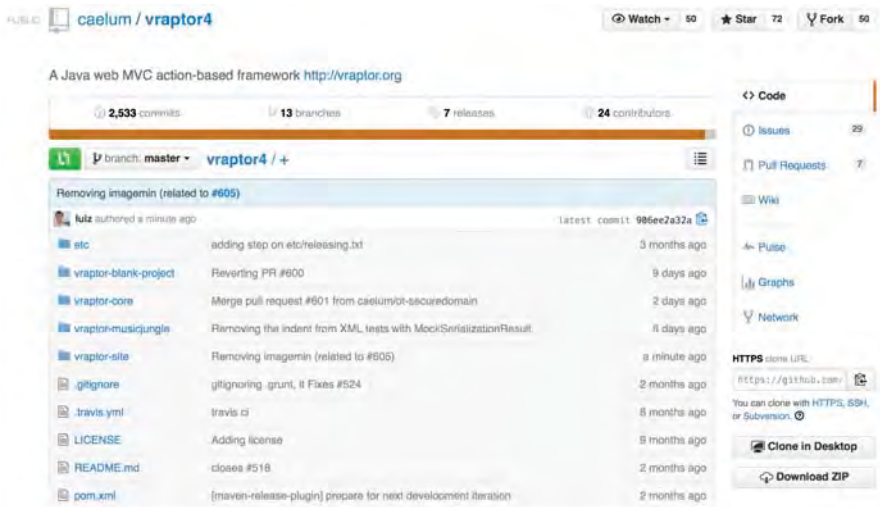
PUBLIC caelum / vraptor4

Watch 50 Star 72 Fork 50

A Java web MVC action-based framework http://vraptor.org

2,533 commits 13 branches 7 releases 24 contributors

branch: master vraptor4 / +

Removing imagemin (related to #605)

luiz authored a minute ago latest commit 986ee2a32a

| | | |
|---|---|---|
| etc | adding step on etc/releasing.txt | 3 months ago |
| vraptor-blank-project | Reverting PR #600 | 9 days ago |
| vraptor-core | Merge pull request #601 from caelum/ot-securedomain | 2 days ago |
| vraptor-musicjungle | Removing the indent from XML tests with MockSerializationResult | 8 days ago |
| vraptor-site | Removing imagemin (related to #605) | a minute ago |
| .gitignore | gitignoring .grunt, it Fixes #524 | 2 months ago |
| .travis.yml | travis ci | 8 months ago |
| LICENSE | Adding license | 9 months ago |
| README.md | closes #518 | 2 months ago |
| pom.xml | [maven-release-plugin] prepare for next development iteration | 2 months ago |

<> Code
Issues 29
Pull Requests 7
Wiki
Pulse
Graphs
Network

HTTPS clone URL
https://github.com/
You can clone with HTTPS, SSH, or Subversion.

Clone in Desktop
Download ZIP